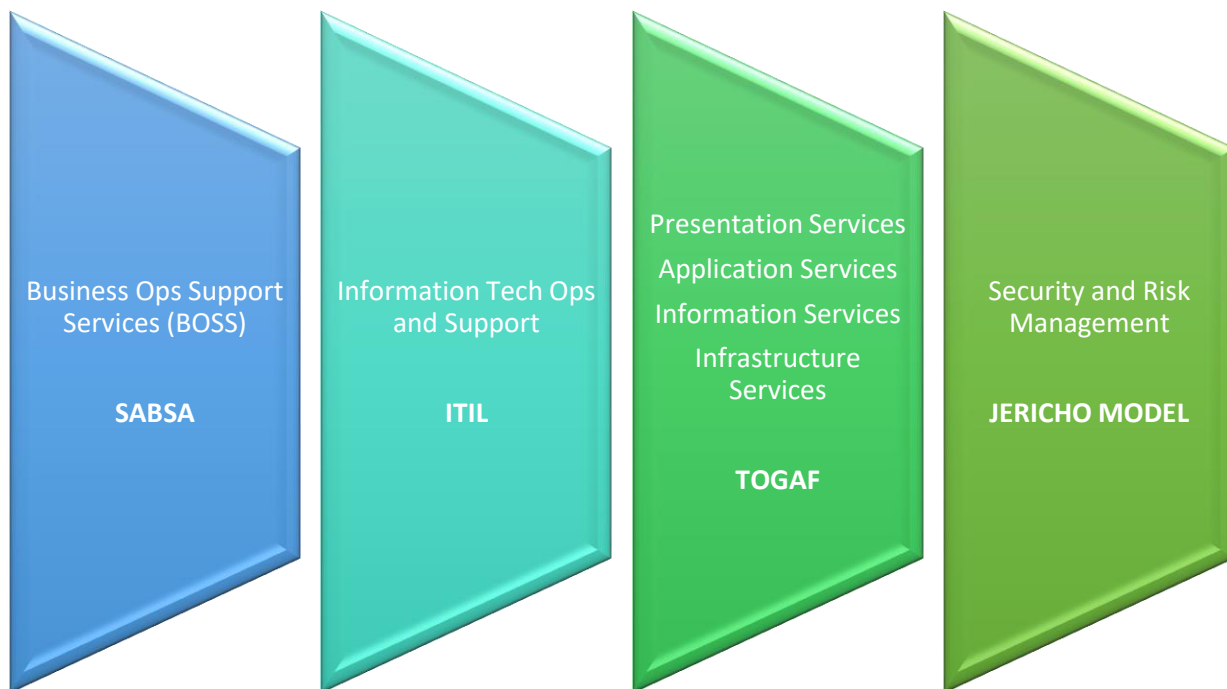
Business Ops Support Services (BOSS)

SABSA

Information Tech Ops and Support

ITIL

Presentation Services

Application Services

Information Services

Infrastructure Services

TOGAF

Security and Risk Management

JERICHO MODEL